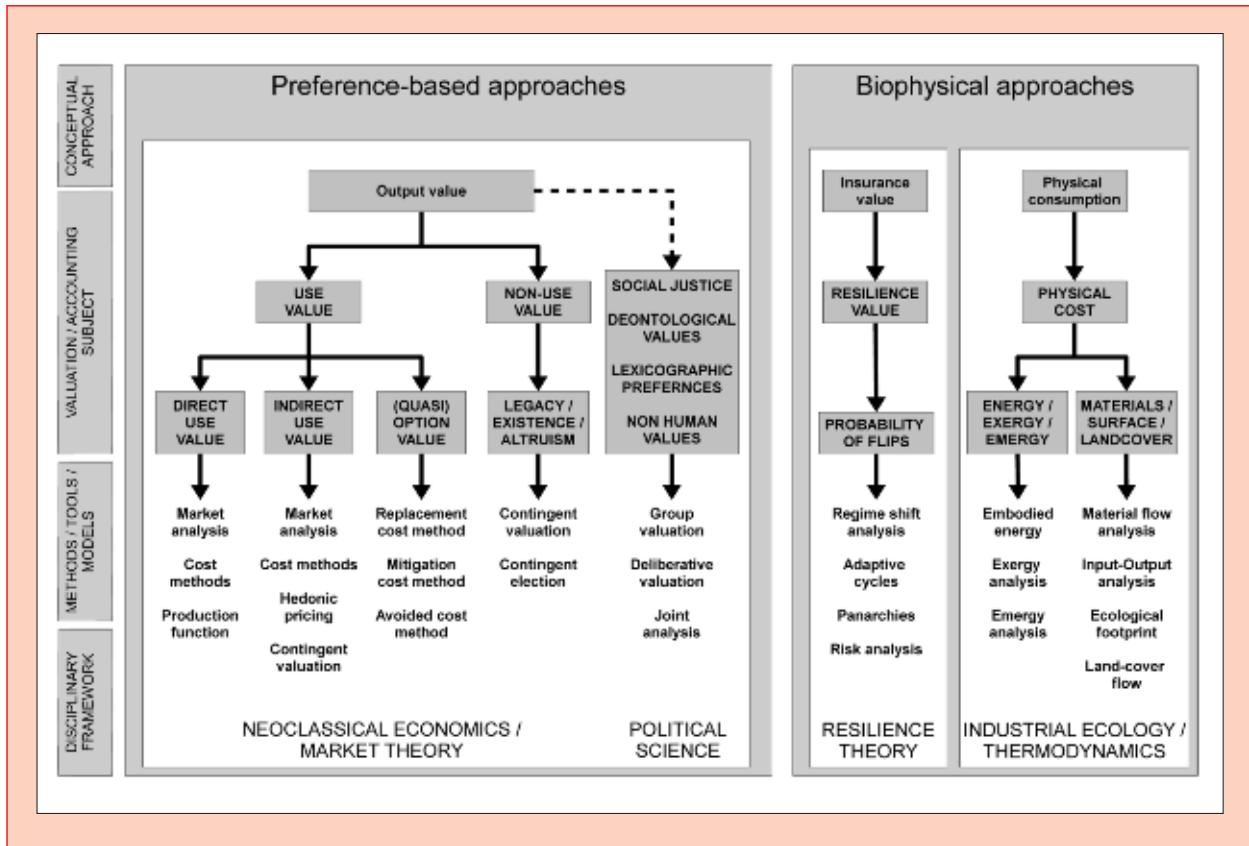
CONCEPTUAL APPROACH

VALUATION / ACCOUNTING SUBJECT

METHODS / TOOLS / MODELS

DISCIPLINARY FRAMEWORK

Preference-based approaches

Output value

USE VALUE

NON-USE VALUE

SOCIAL JUSTICE

DEONTOLOGICAL VALUES

LEXICOGRAPHIC PREFERNCES

NON HUMAN VALUES

DIRECT USE VALUE

INDIRECT USE VALUE

(QUASI) OPTION VALUE

LEGACY / EXISTENCE / ALTRUISM

Market analysis

Cost methods

Production function

Market analysis

Cost methods

Hedonic pricing

Contingent valuation

Replacement cost method

Mitigation cost method

Avoided cost method

Contingent valuation

Contingent election

Group valuation

Deliberative valuation

Joint analysis

NEOCLASSICAL ECONOMICS / MARKET THEORY

POLITICAL SCIENCE

Biophysical approaches

Insurance value

RESILIENCE VALUE

PROBABILITY OF FLIPS

Regime shift analysis

Adaptive cycles

Panarchies

Risk analysis

RESILIENCE THEORY

Physical consumption

PHYSICAL COST

ENERGY / EXERGY / EMERGY

MATERIALS / SURFACE / LANDCOVER

Embodied energy

Exergy analysis

Emergy analysis

Material flow analysis

Input-Output analysis

Ecological footprint

Land-cover flow

INDUSTRIAL ECOLOGY / THERMODYNAMICS